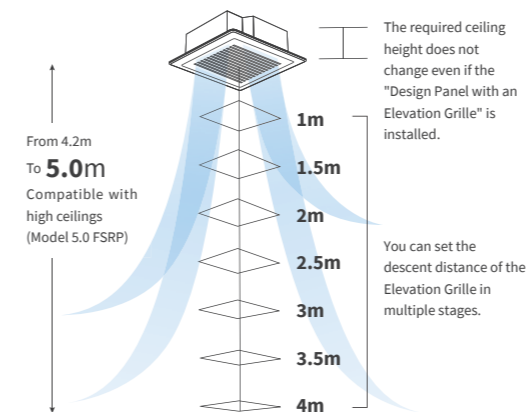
The required ceiling height does not change even if the "Design Panel with an Elevation Grille" is installed.

From 4.2m
To 5.0m
Compatible with high ceilings (Model 5.0 FSRP)

1m
1.5m
2m
2.5m
3m
3.5m
4m

You can set the descent distance of the Elevation Grille in multiple stages.